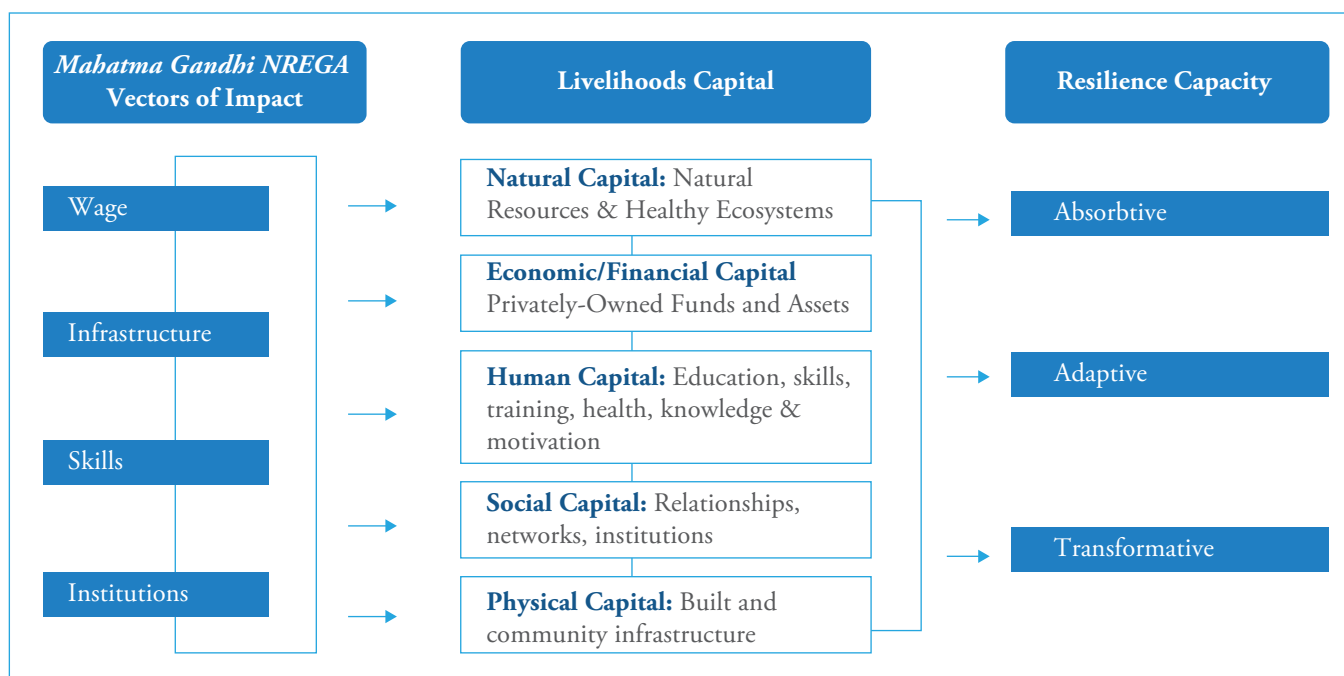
*Mahatma Gandhi NREGA* Vectors of Impact

Livelihoods Capital

Resilience Capacity

Wage

Infrastructure

Skills

Institutions

**Natural Capital:** Natural Resources & Healthy Ecosystems

**Economic/Financial Capital** Privately-Owned Funds and Assets

**Human Capital:** Education, skills, training, health, knowledge & motivation

**Social Capital:** Relationships, networks, institutions

**Physical Capital:** Built and community infrastructure

Absorbtive

Adaptive

Transformative